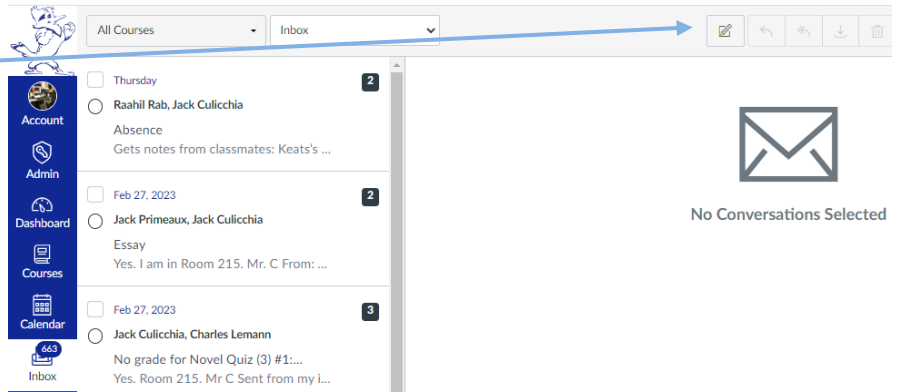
All Courses
Inbox

Account
Admin
Dashboard
Courses
Calendar
663
Inbox

Thursday
2
Raahil Rab, Jack Culicchia
Absence
Gets notes from classmates: Keats's ...

Feb 27, 2023
2
Jack Primeaux, Jack Culicchia
Essay
Yes. I am in Room 215. Mr. C From: ...

Feb 27, 2023
3
Jack Culicchia, Charles Lemann
No grade for Novel Quiz (3) #1:...
Yes. Room 215. Mr C Sent from my i...

No Conversations Selected